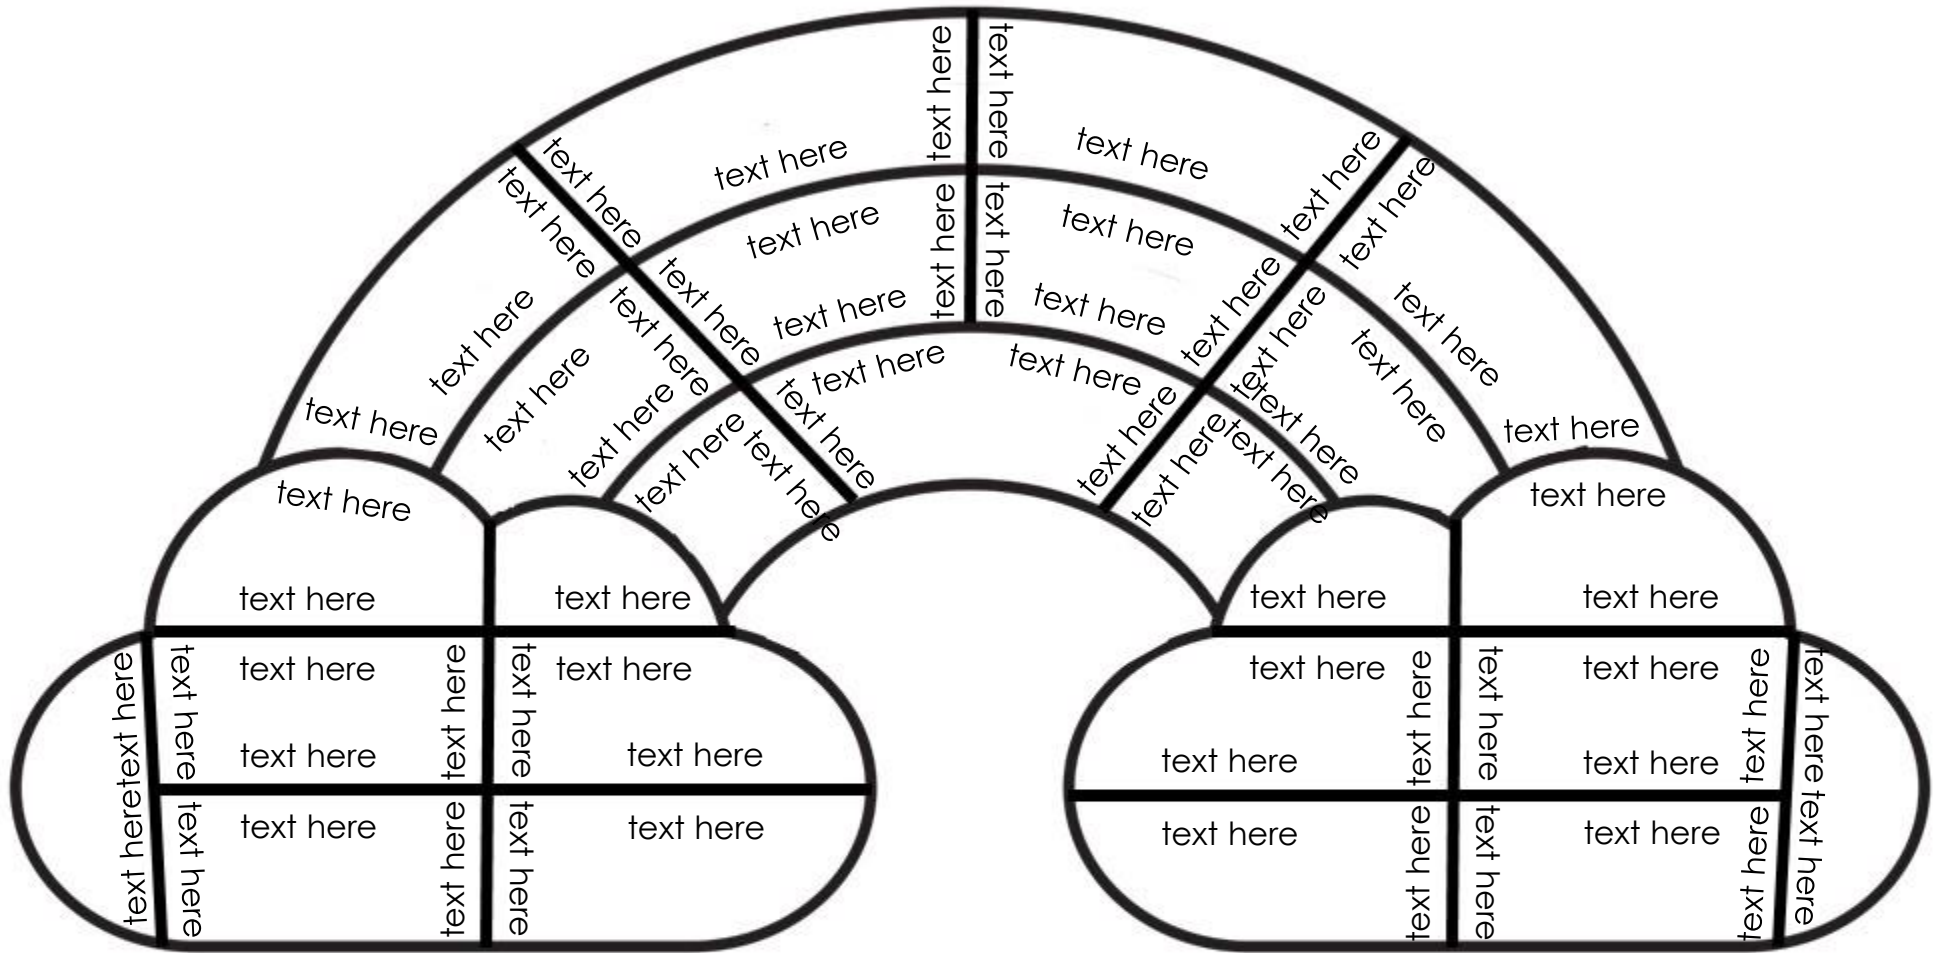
text here
text here
text here
text here
text here
text here
text here
text here
text here
text here
text here
text here
text here
text here
text here
text here
text here
text here
text here
text here
text here
text here
text here
text here
text here
text here
text here
text here
text here
text here
text here
text here
text here
text here
text here
text here
text here
text here
text here
text here
text here
text here
text here
text here
text here
text here
text here
text here
text here
text here
text here
text here
text here
text here
text here
text here
text here
text here
text here
text here
text here
text here
text here
text here
text here
text here
text here
text here
text here
text here
text here
text here